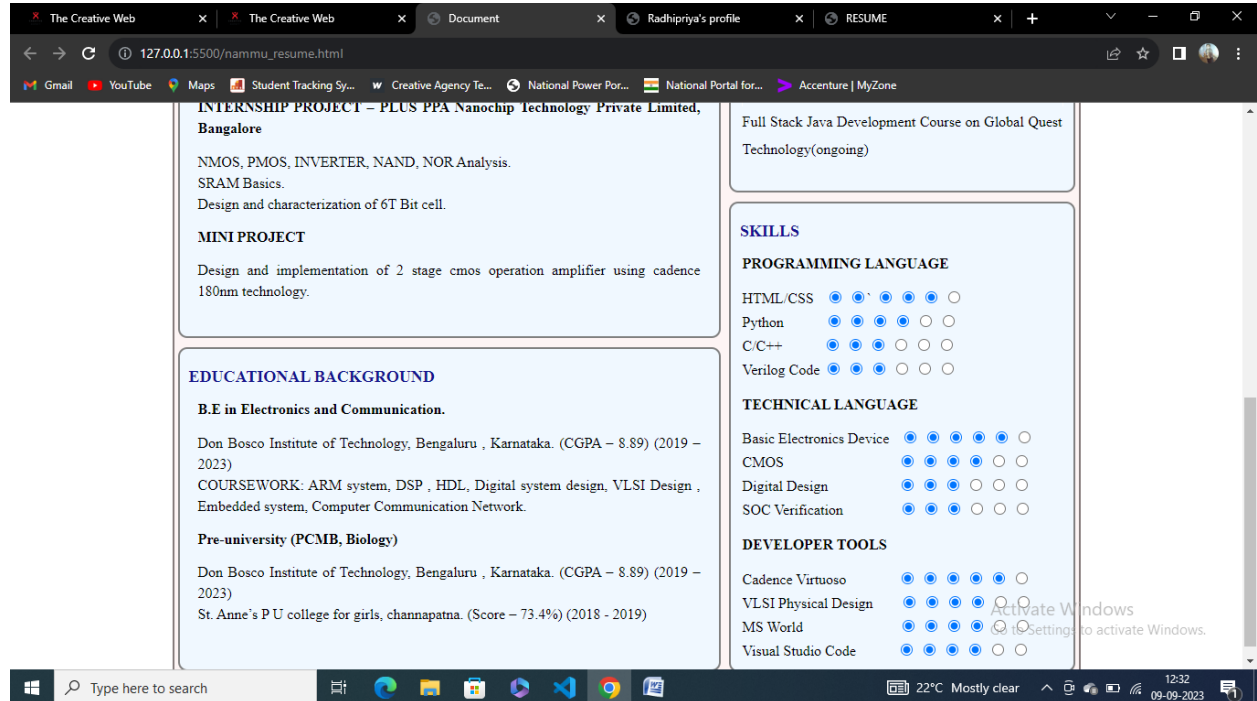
The Creative Web
The Creative Web
Document
Radhipriya's profile
RESUME
127.0.0.1:5500/nammu_resume.html
Gmail
YouTube
Maps
Student Tracking Sy...
Creative Agency Te...
National Power Por...
National Portal for...
Accenture | MyZone

INTERNSHIP PROJECT – PLUS PPA Nanochip Technology Private Limited, Bangalore

NMOS, PMOS, INVERTER, NAND, NOR Analysis.
SRAM Basics.
Design and characterization of 6T Bit cell.

MINI PROJECT

Design and implementation of 2 stage cmos operation amplifier using cadence 180nm technology.

EDUCATIONAL BACKGROUND

B.E in Electronics and Communication.

Don Bosco Institute of Technology, Bengaluru , Karnataka. (CGPA – 8.89) (2019 – 2023)
COURSEWORK: ARM system, DSP , HDL, Digital system design, VLSI Design , Embedded system, Computer Communication Network.

Pre-university (PCMB, Biology)

Don Bosco Institute of Technology, Bengaluru , Karnataka. (CGPA – 8.89) (2019 – 2023)
St. Anne's P U college for girls, channapatna. (Score – 73.4%) (2018 - 2019)

Full Stack Java Development Course on Global Quest Technology(ongoing)

SKILLS

PROGRAMMING LANGUAGE

HTML/CSS
Python
C/C++
Verilog Code

TECHNICAL LANGUAGE

Basic Electronics Device
CMOS
Digital Design
SOC Verification

DEVELOPER TOOLS

Cadence Virtuoso
VLSI Physical Design
MS World
Visual Studio Code

Activate Windows
Go to Settings to activate Windows.

Type here to search
22°C Mostly clear
12:32
09-09-2023